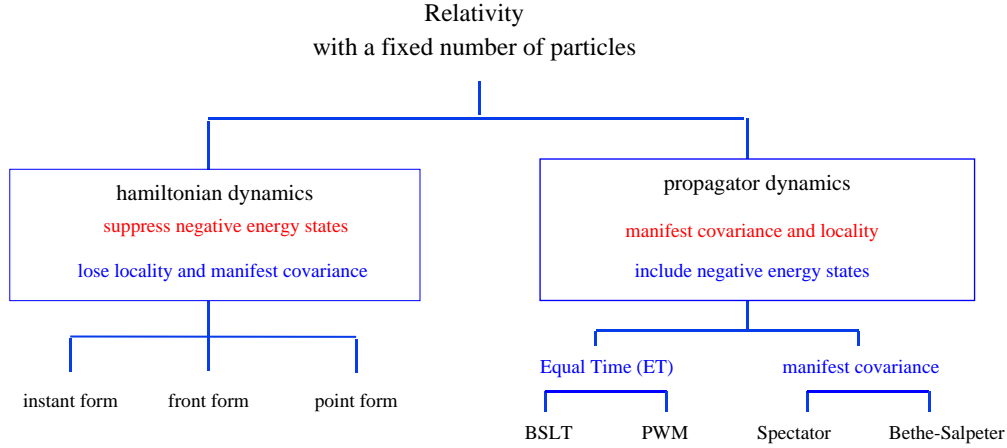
Relativity
with a fixed number of particles

hamiltonian dynamics
suppress negative energy states
lose locality and manifest covariance

propagator dynamics
manifest covariance and locality
include negative energy states

instant form
front form
point form

Equal Time (ET)
manifest covariance

BSLT
PWM
Spectator
Bethe-Salpeter